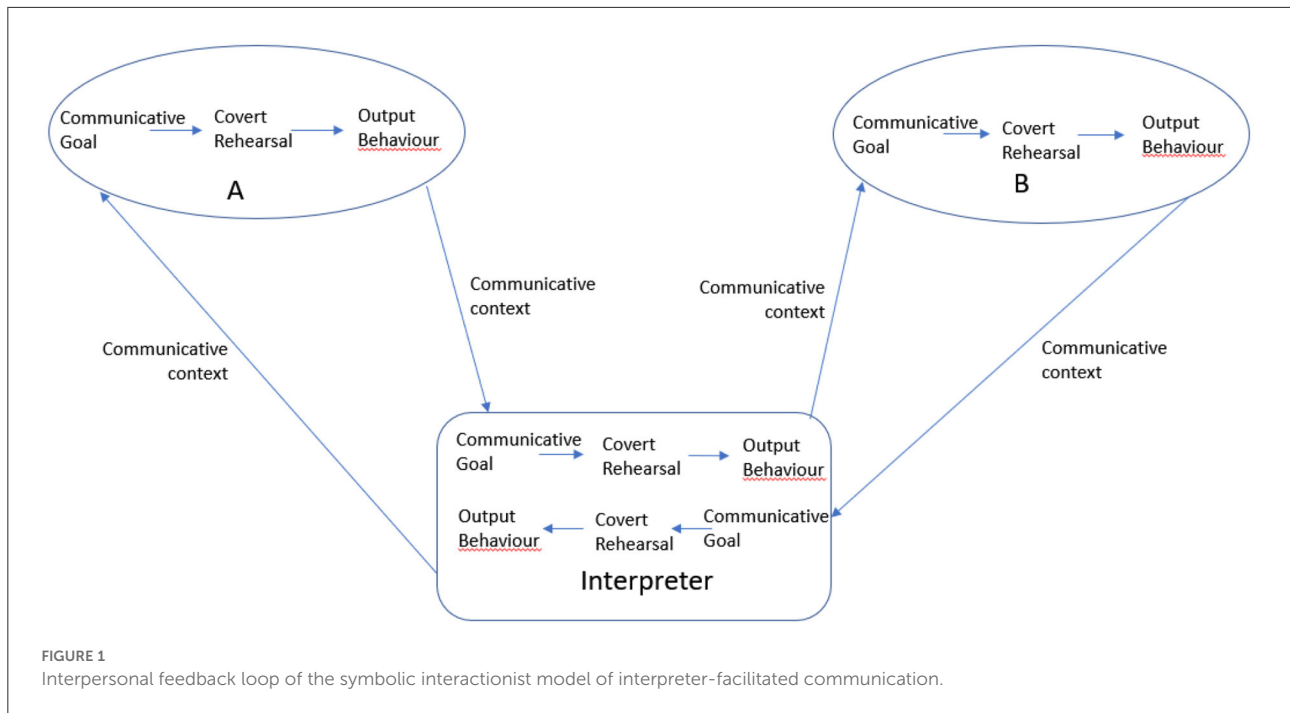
Communicative Goal
Covert Rehearsal
Output Behaviour
A

Communicative Goal
Covert Rehearsal
Output Behaviour
B

Communicative context

Communicative context

Communicative context

Communicative context

Communicative Goal
Covert Rehearsal
Output Behaviour
Output Behaviour
Covert Rehearsal
Communicative Goal
Interpreter

FIGURE 1
Interpersonal feedback loop of the symbolic interactionist model of interpreter-facilitated communication.